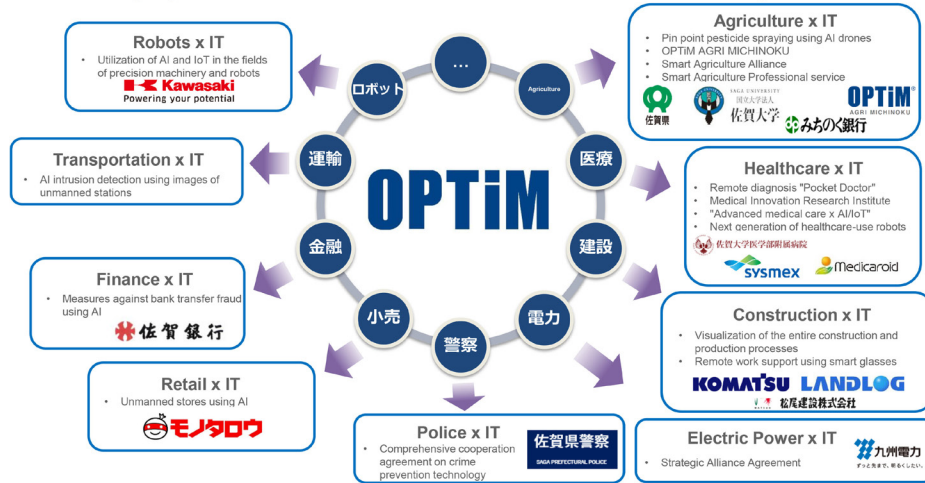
Robots x IT
- Utilization of AI and IoT in the fields of precision machinery and robots
Kawasaki
Powering your potential

Transportation x IT
- AI intrusion detection using images of unmanned stations

Finance x IT
- Measures against bank transfer fraud using AI
佐賀銀行

Retail x IT
- Unmanned stores using AI
モノタロウ

Police x IT
- Comprehensive cooperation agreement on crime prevention technology
佐賀県警察
SAGA PREFECTURAL POLICE

…
ロボット
Agriculture
運輸
医療
OPTiM
金融
建設
小売
電力
警察

Agriculture x IT
- Pin point pesticide spraying using AI drones
- OPTiM AGRI MICHINOKU
- Smart Agriculture Alliance
- Smart Agriculture Professional service
佐賀県
SAGA UNIVERSITY 国立大学法人 佐賀大学
OPTiM AGRI MICHINOKU
みちのく銀行

Healthcare x IT
- Remote diagnosis "Pocket Doctor"
- Medical Innovation Research Institute
- "Advanced medical care x AI/IoT"
- Next generation of healthcare-use robots
佐賀大学医学部附属病院
sysmex
Medicaroid

Construction x IT
- Visualization of the entire construction and production processes
- Remote work support using smart glasses
KOMATSU
LANDLOG
松尾建設株式会社

Electric Power x IT
- Strategic Alliance Agreement
九州電力
ずっと先まで、明るくしたい。